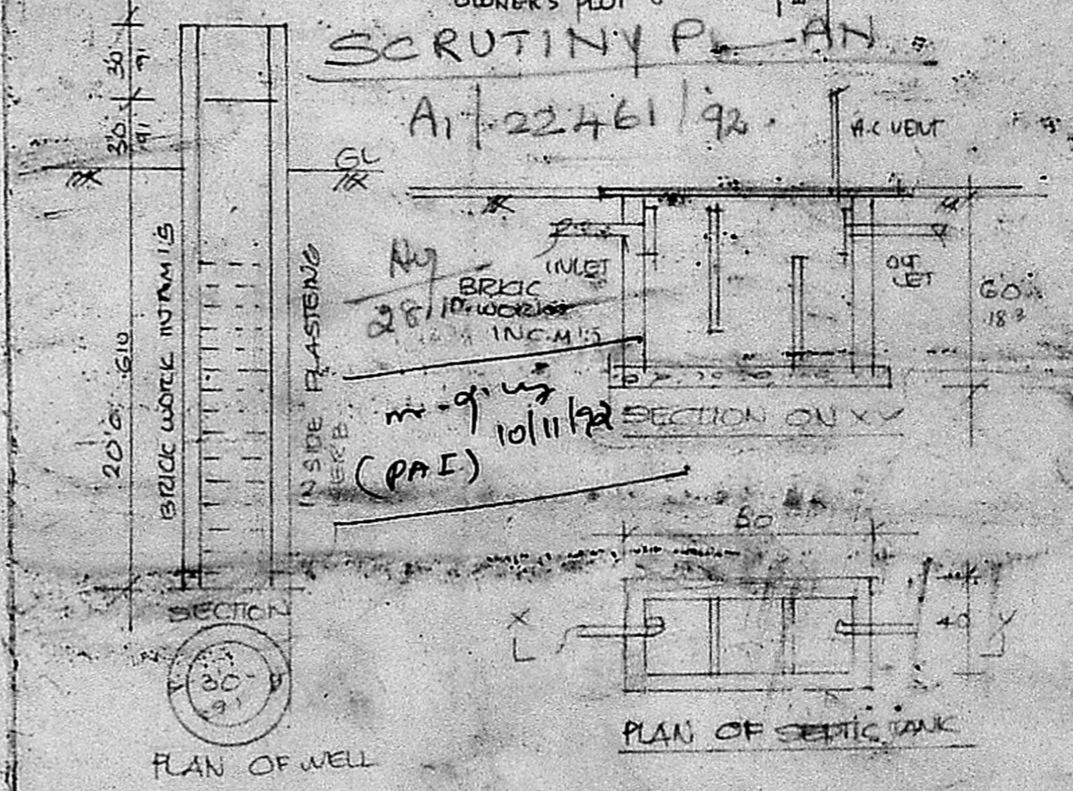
OWNER'S PLOT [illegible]

SCRUTINY PLAN

A1 22461 92

A.C VENT

GL

30 91

30 91

INLET

OUT LET

6'0" 183

BRICK WORK IN CM 1:5

20'0" 610

INSIDE PLASTERING

Ny 28/10

BRICK WORK IN CM 1:5

m-giy 10/11/92

(PA I)

SECTION ON XY

SECTION

30" 91

PLAN OF WELL

60

40

X

Y

PLAN OF SEPTIC TANK